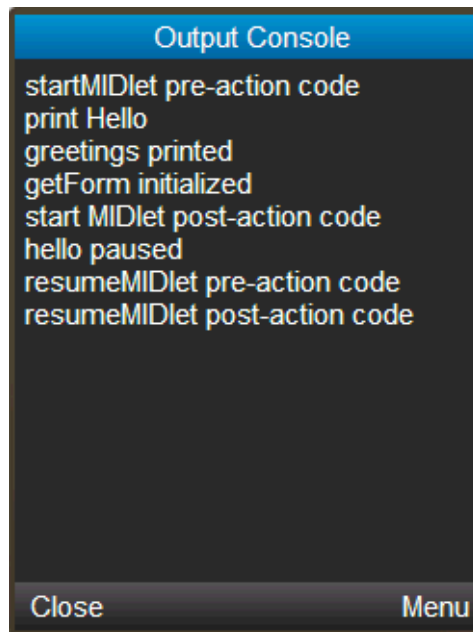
Output Console

startMIDlet pre-action code
print Hello
greetings printed
getForm initialized
start MIDlet post-action code
hello paused
resumeMIDlet pre-action code
resumeMIDlet post-action code

Close
Menu